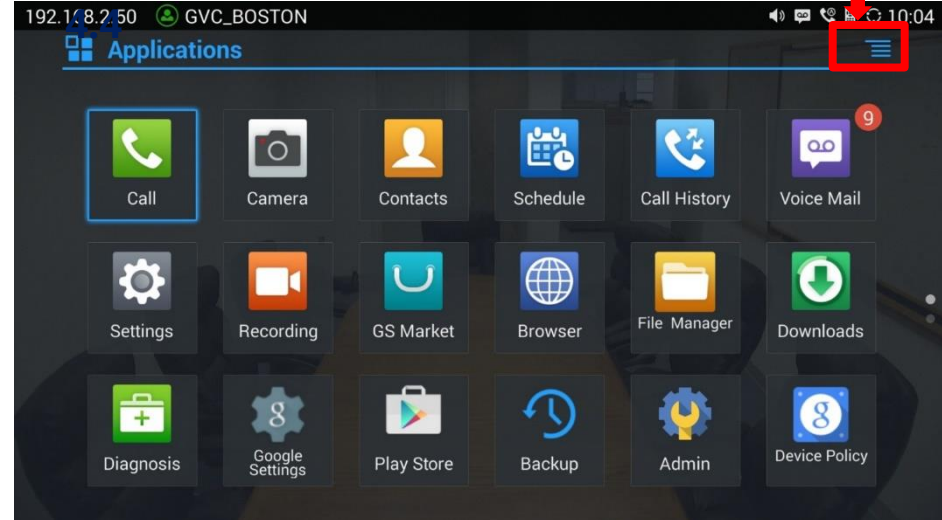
192.168.2.50 GVC_BOSTON 10:04

Applications

Call
Camera
Contacts
Schedule
Call History
9
Voice Mail

Settings
Recording
GS Market
Browser
File Manager
Downloads

Diagnosis
Google Settings
Play Store
Backup
Admin
Device Policy